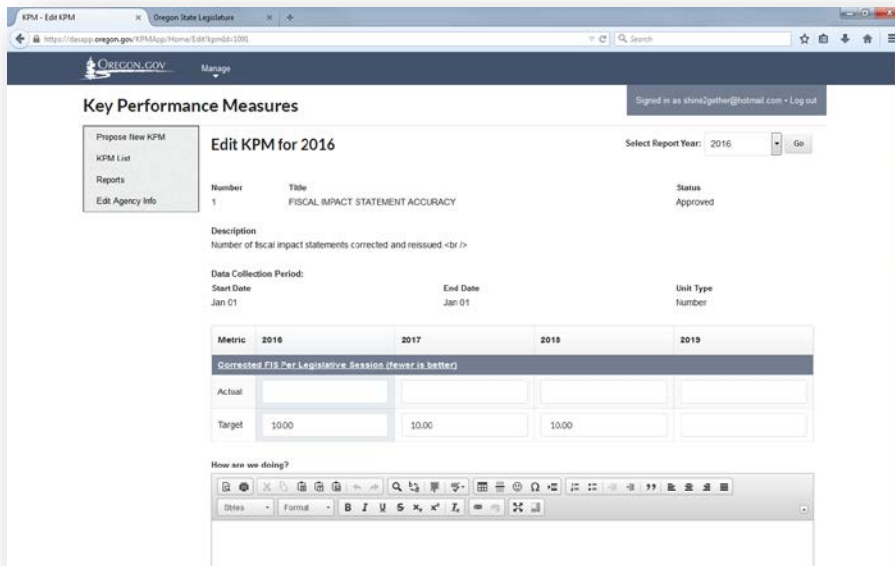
KPM - Edit KPM × Oregon State Legislature ×

https://dasapp.oregon.gov/KPMApp/Home/Edit?kpmId=1081

Search

OREGON.GOV Manage

Key Performance Measures

Signed in as shine2gether@hotmail.com • Log out

Propose New KPM
KPM List
Reports
Edit Agency Info

Edit KPM for 2016

Select Report Year: 2016 Go

Number
1

Title
FISCAL IMPACT STATEMENT ACCURACY

Status
Approved

Description
Number of fiscal impact statements corrected and reissued.<br />

Data Collection Period:

Start Date
Jan 01

End Date
Jan 01

Unit Type
Number

| Metric | 2016 | 2017 | 2018 | 2019 |
|---|---|---|---|---|
| Corrected FIS Per Legislative Session (fewer is better) | | | | |
| Actual | | | | |
| Target | 10.00 | 10.00 | 10.00 | |

How are we doing?

Styles Format B I U S $x_2$ $x^2$ $I_x$